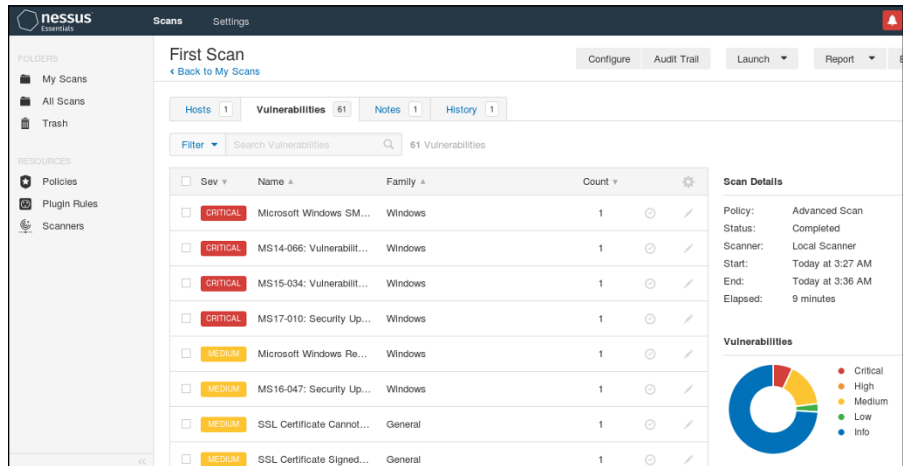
nessus Essentials

Scans Settings

FOLDERS
My Scans
All Scans
Trash

RESOURCES
Policies
Plugin Rules
Scanners

First Scan
‹ Back to My Scans

Configure Audit Trail Launch ▾ Report ▾

Hosts 1 Vulnerabilities 61 Notes 1 History 1

Filter ▾ Search Vulnerabilities 61 Vulnerabilities

| Sev ▾ | Name ▲ | Family ▲ | Count ▾ |
|---|---|---|---|
| CRITICAL | Microsoft Windows SM... | Windows | 1 |
| CRITICAL | MS14-066: Vulnerabilit... | Windows | 1 |
| CRITICAL | MS15-034: Vulnerabilit... | Windows | 1 |
| CRITICAL | MS17-010: Security Up... | Windows | 1 |
| MEDIUM | Microsoft Windows Re... | Windows | 1 |
| MEDIUM | MS16-047: Security Up... | Windows | 1 |
| MEDIUM | SSL Certificate Cannot... | General | 1 |
| MEDIUM | SSL Certificate Signed... | General | 1 |

Scan Details
Policy: Advanced Scan
Status: Completed
Scanner: Local Scanner
Start: Today at 3:27 AM
End: Today at 3:36 AM
Elapsed: 9 minutes

Vulnerabilities
Critical
High
Medium
Low
Info